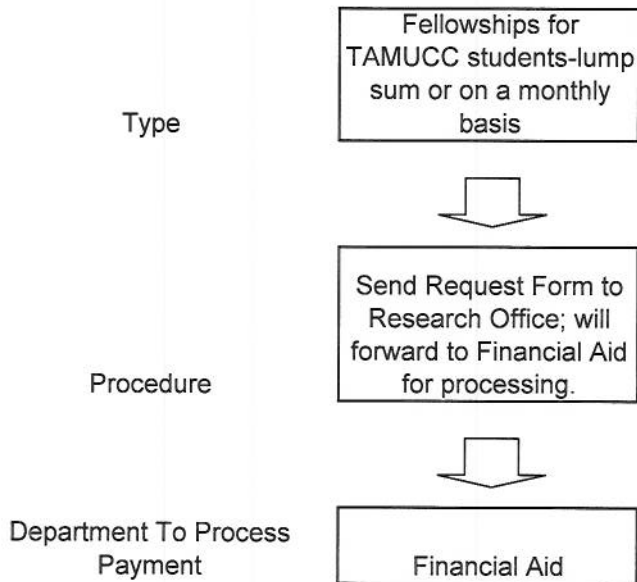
Type

Fellowships for TAMUCC students-lump sum or on a monthly basis

Procedure

Send Request Form to Research Office; will forward to Financial Aid for processing.

Department To Process Payment

Financial Aid